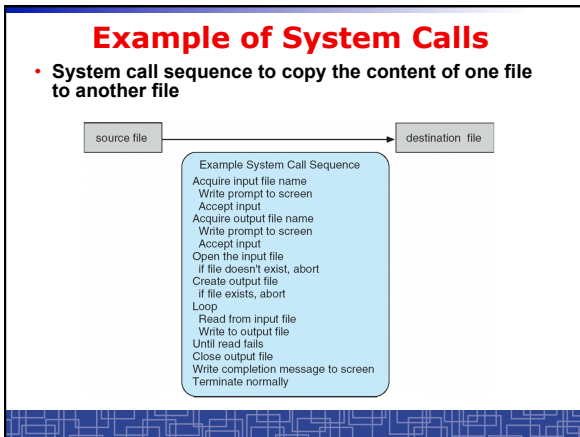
Example of System Calls

• System call sequence to copy the content of one file to another file

source file

destination file

Example System Call Sequence
Acquire input file name
Write prompt to screen
Accept input
Acquire output file name
Write prompt to screen
Accept input
Open the input file
if file doesn't exist, abort
Create output file
if file exists, abort
Loop
Read from input file
Write to output file
Until read fails
Close output file
Write completion message to screen
Terminate normally